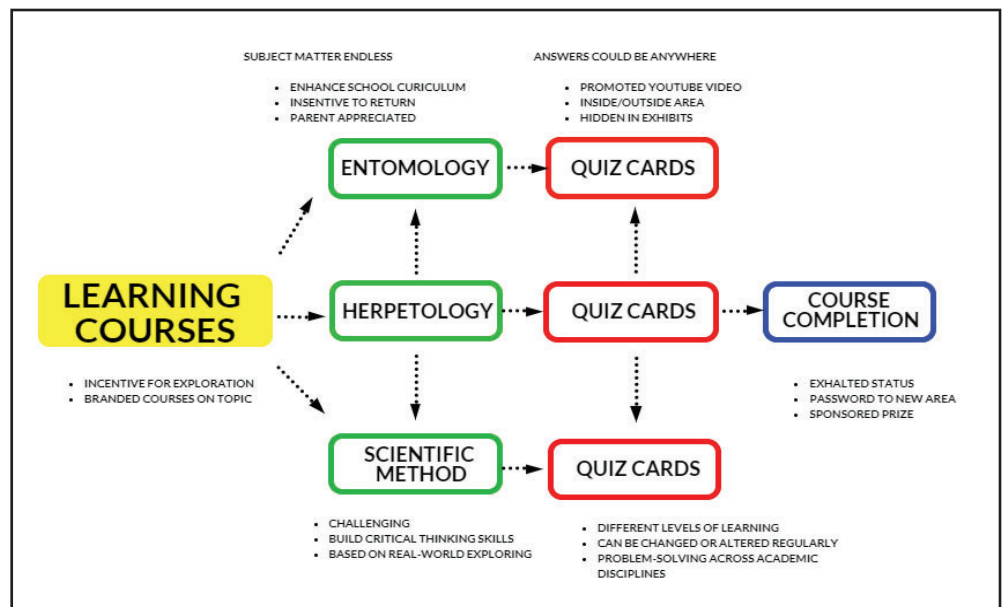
SUBJECT MATTER ENDLESS

- ENHANCE SCHOOL CURICULUM
- INSENTIVE TO RETURN
- PARENT APPRECIATED

ANSWERS COULD BE ANYWHERE

- PROMOTED YOUTUBE VIDEO
- INSIDE/OUTSIDE AREA
- HIDDEN IN EXHIBITS

ENTOMOLOGY

QUIZ CARDS

LEARNING COURSES

HERPETOLOGY

QUIZ CARDS

COURSE COMPLETION

- INCENTIVE FOR EXPLORATION
- BRANDED COURSES ON TOPIC

- EXHALTED STATUS
- PASSWORD TO NEW AREA
- SPONSORED PRIZE

SCIENTIFIC METHOD

QUIZ CARDS

- CHALLENGING
- BUILD CRITICAL THINKING SKILLS
- BASED ON REAL-WORLD EXPLORING

- DIFFERENT LEVELS OF LEARNING
- CAN BE CHANGED OR ALTERED REGULARLY
- PROBLEM-SOLVING ACROSS ACADEMIC DISCIPLINES